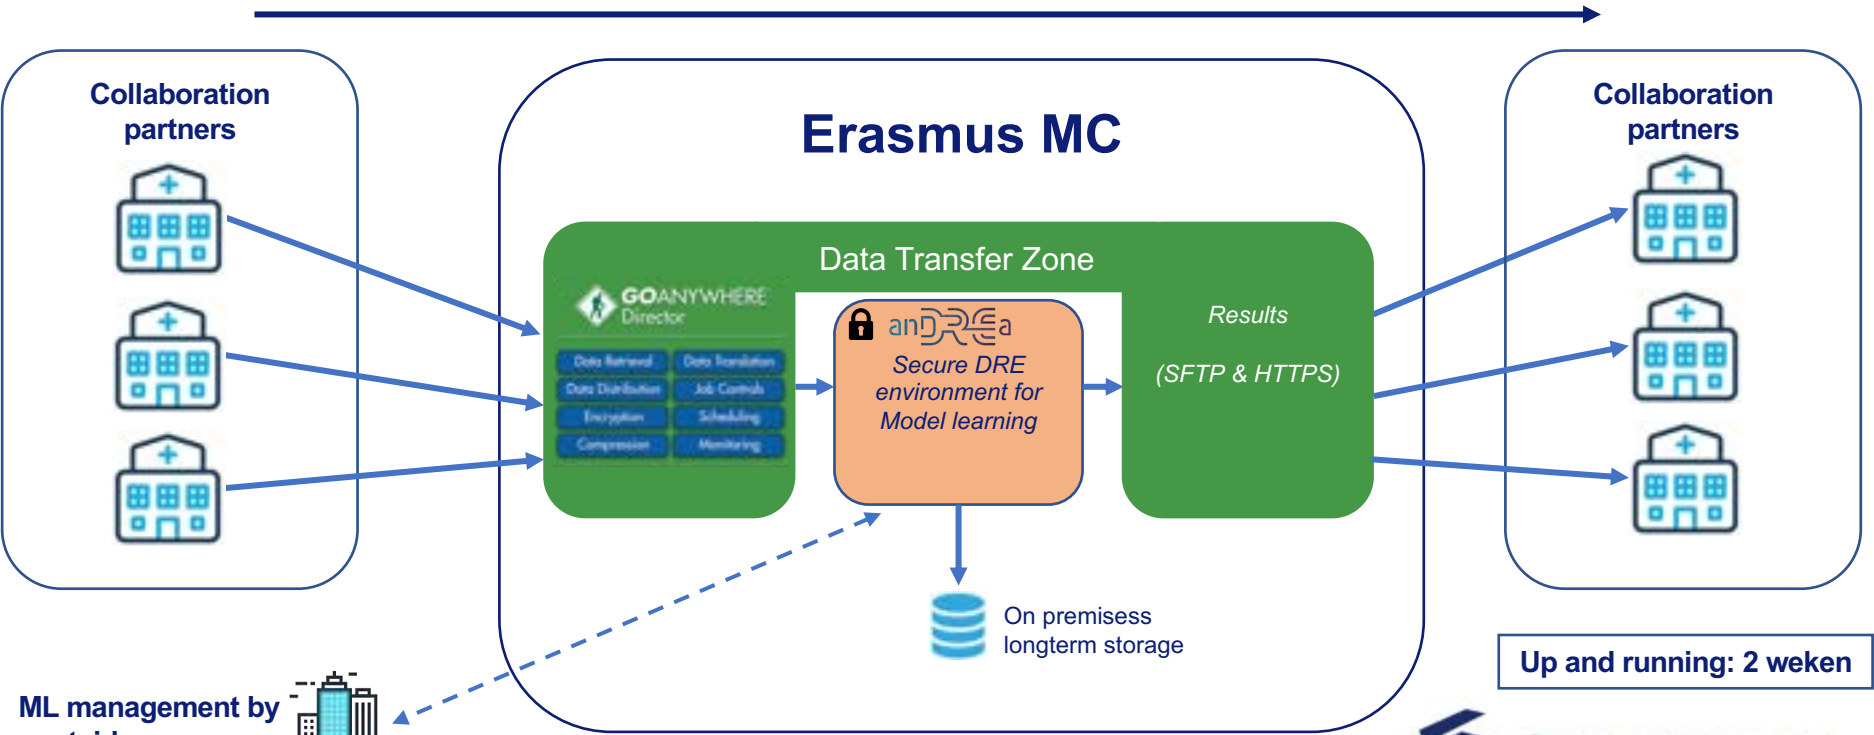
Collaboration partners

Erasmus MC

Collaboration partners

Data Transfer Zone

GOANYWHERE Director

Data Retrieval
Data Translation
Data Distribution
Job Controls
Encryption
Scheduling
Compression
Monitoring

anDREa

Secure DRE environment for Model learning

Results

(SFTP & HTTPS)

On premisess longterm storage

Up and running: 2 weken

ML management by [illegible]